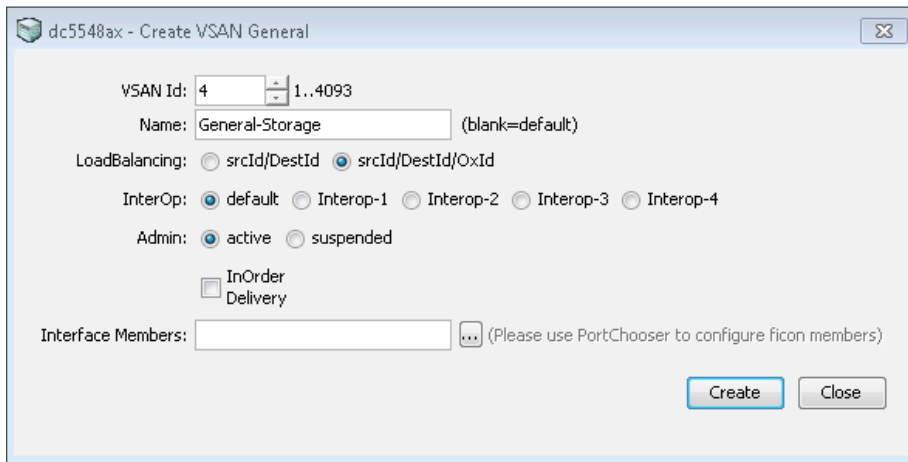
dc5548ax - Create VSAN General

VSAN Id: 4 1..4093

Name: General-Storage (blank=default)

LoadBalancing: srcId/DestId srcId/DestId/OxId

InterOp: default Interop-1 Interop-2 Interop-3 Interop-4

Admin: active suspended

InOrder Delivery

Interface Members: ... (Please use PortChooser to configure ficon members)

Create Close